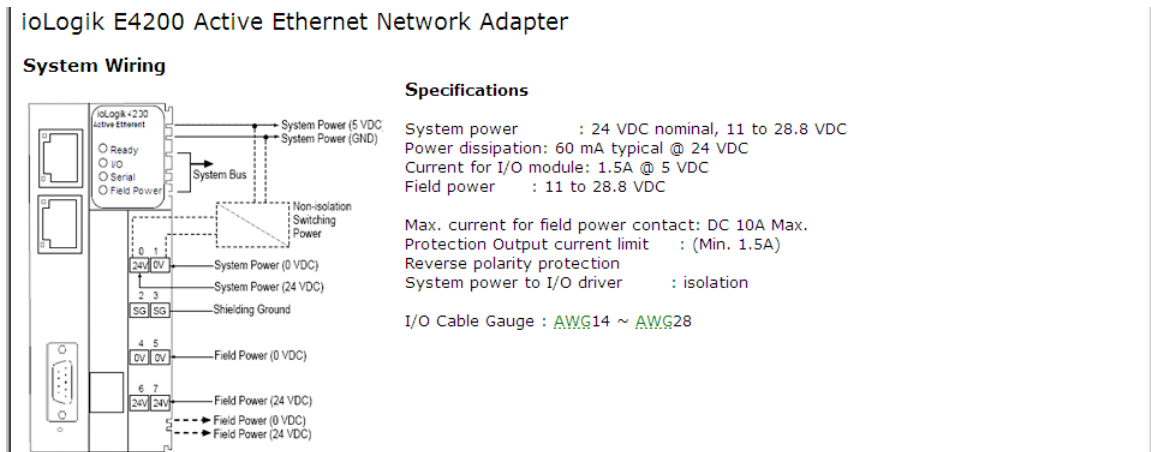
ioLogik E4200 Active Ethernet Network Adapter

System Wiring

ioLogik 4200
Active Ethernet
Ready
I/O
Serial
Field Power
System Bus
System Power (5 VDC)
System Power (GND)
Non-isolation Switching Power
0 1
24V 0V
System Power (0 VDC)
System Power (24 VDC)
2 3
SG SG
Shielding Ground
4 5
0V 0V
Field Power (0 VDC)
6 7
24V 24V
Field Power (24 VDC)
Field Power (0 VDC)
Field Power (24 VDC)

Specifications

System power : 24 VDC nominal, 11 to 28.8 VDC
Power dissipation: 60 mA typical @ 24 VDC
Current for I/O module: 1.5A @ 5 VDC
Field power : 11 to 28.8 VDC

Max. current for field power contact: DC 10A Max.
Protection Output current limit : (Min. 1.5A)
Reverse polarity protection
System power to I/O driver : isolation

I/O Cable Gauge : AWG14 ~ AWG28